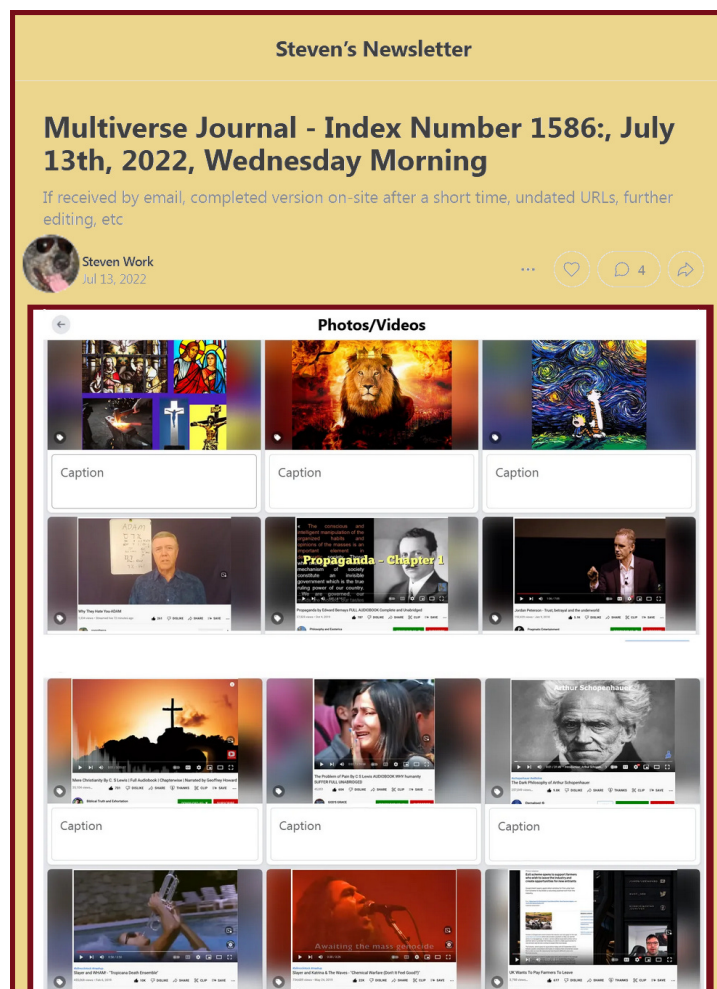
Steven's Newsletter

Multiverse Journal - Index Number 1586:, July 13th, 2022, Wednesday Morning

If received by email, completed version on-site after a short time, undated URLs, further editing, etc

Steven Work
Jul 13, 2022

4

Photos/Videos

Caption

Caption

Caption

Why They Hate You ADAM

Propaganda - Chapter 1

Propaganda by Edward Bernays FULL AUDIOBOOK Complete and Unabridged

Jordan Peterson - Trust, betrayal and the underworld

Mere Christianity By C. S Lewis | Full Audiobook | Chapterverse | Narrated by Geoffrey Howard

The Problem of Pain By C S Lewis AUDIOBOOK WHY humanity SUFFER FULL UNABRIDGED

Arthur Schopenhauer

The Dark Philosophy of Arthur Schopenhauer

Caption

Caption

Caption

Slayer and NYASM - "Tropicana Death Ensemble"

Awaiting the mass genocide

Slayer and Katrina & The Waves - "Chemical Warfare (Don't It Feel Good)"

UK Wants To Pay Farmers To Leave